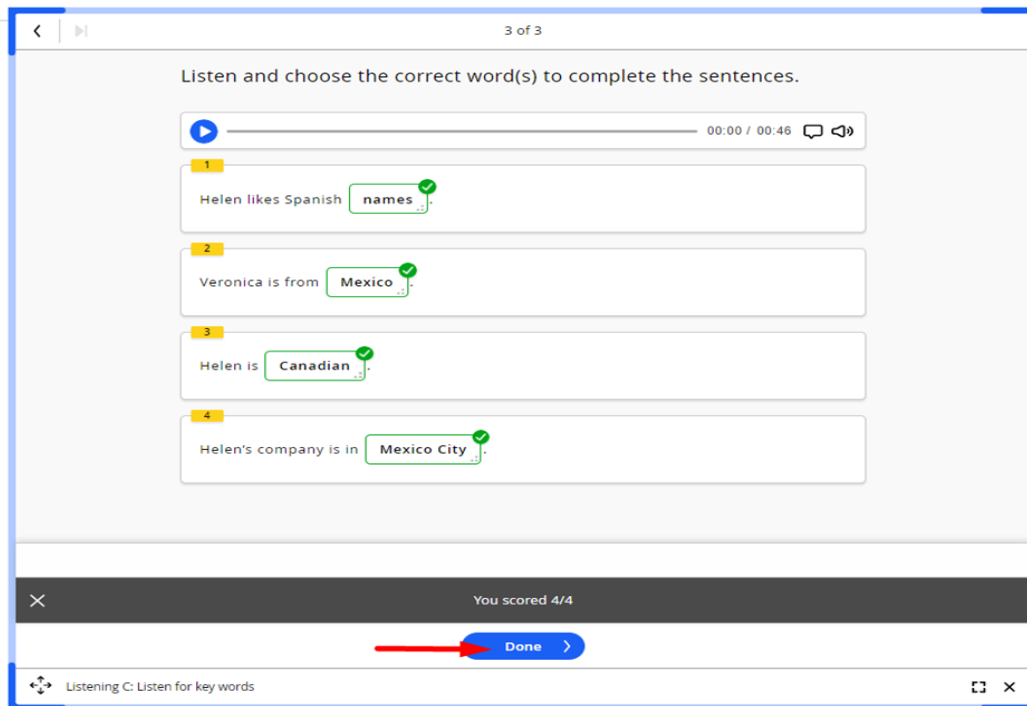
3 of 3

Listen and choose the correct word(s) to complete the sentences.

00:00 / 00:46

1
Helen likes Spanish names.

2
Veronica is from Mexico.

3
Helen is Canadian.

4
Helen's company is in Mexico City.

You scored 4/4

Done

Listening C: Listen for key words